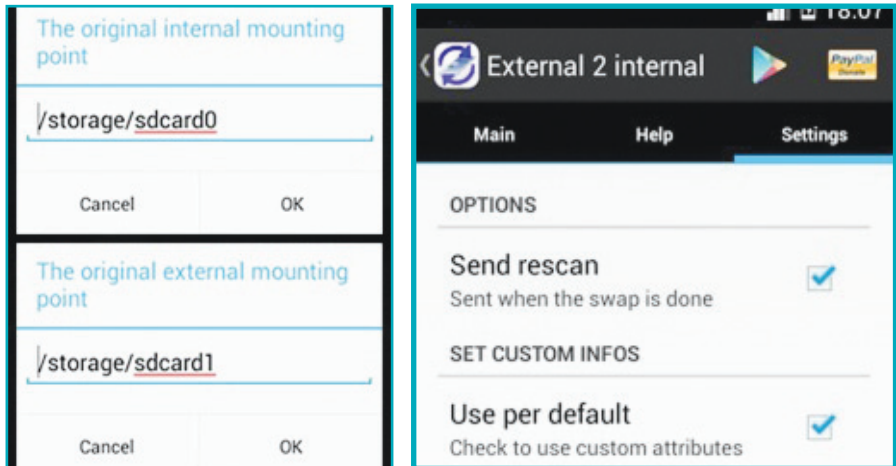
The original internal mounting point

/storage/sdcard0

Cancel OK

The original external mounting point

/storage/sdcard1

Cancel OK

18:07

External 2 internal

PayPal Donate

Main Help Settings

OPTIONS

Send rescan
Sent when the swap is done

SET CUSTOM INFOS

Use per default
Check to use custom attributes